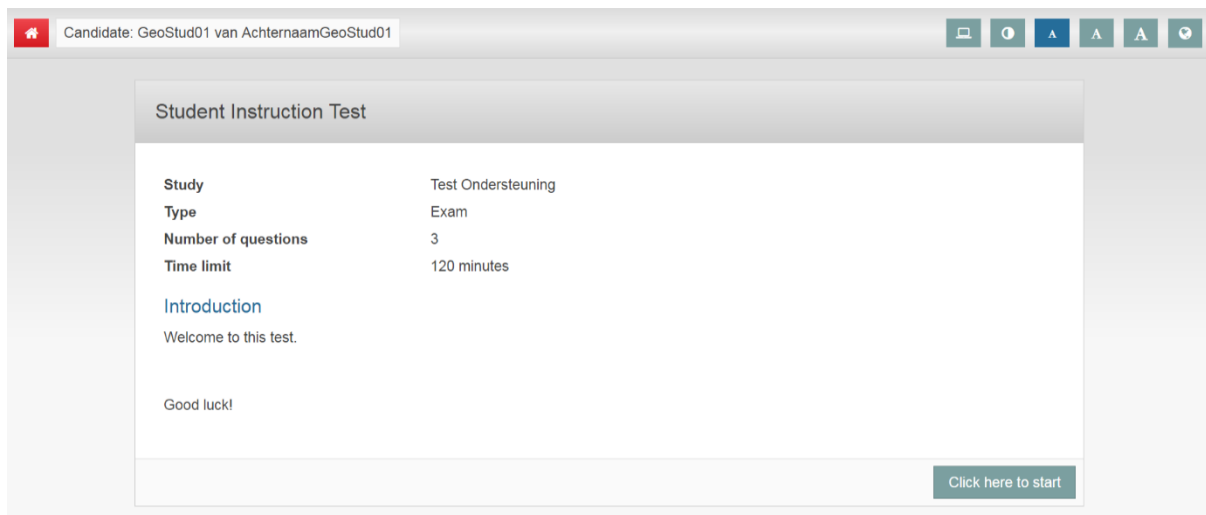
Candidate: GeoStud01 van AchternaamGeoStud01

A A A

Student Instruction Test

| | |
|---|---|
| **Study** | Test Ondersteuning |
| **Type** | Exam |
| **Number of questions** | 3 |
| **Time limit** | 120 minutes |

Introduction

Welcome to this test.

Good luck!

Click here to start